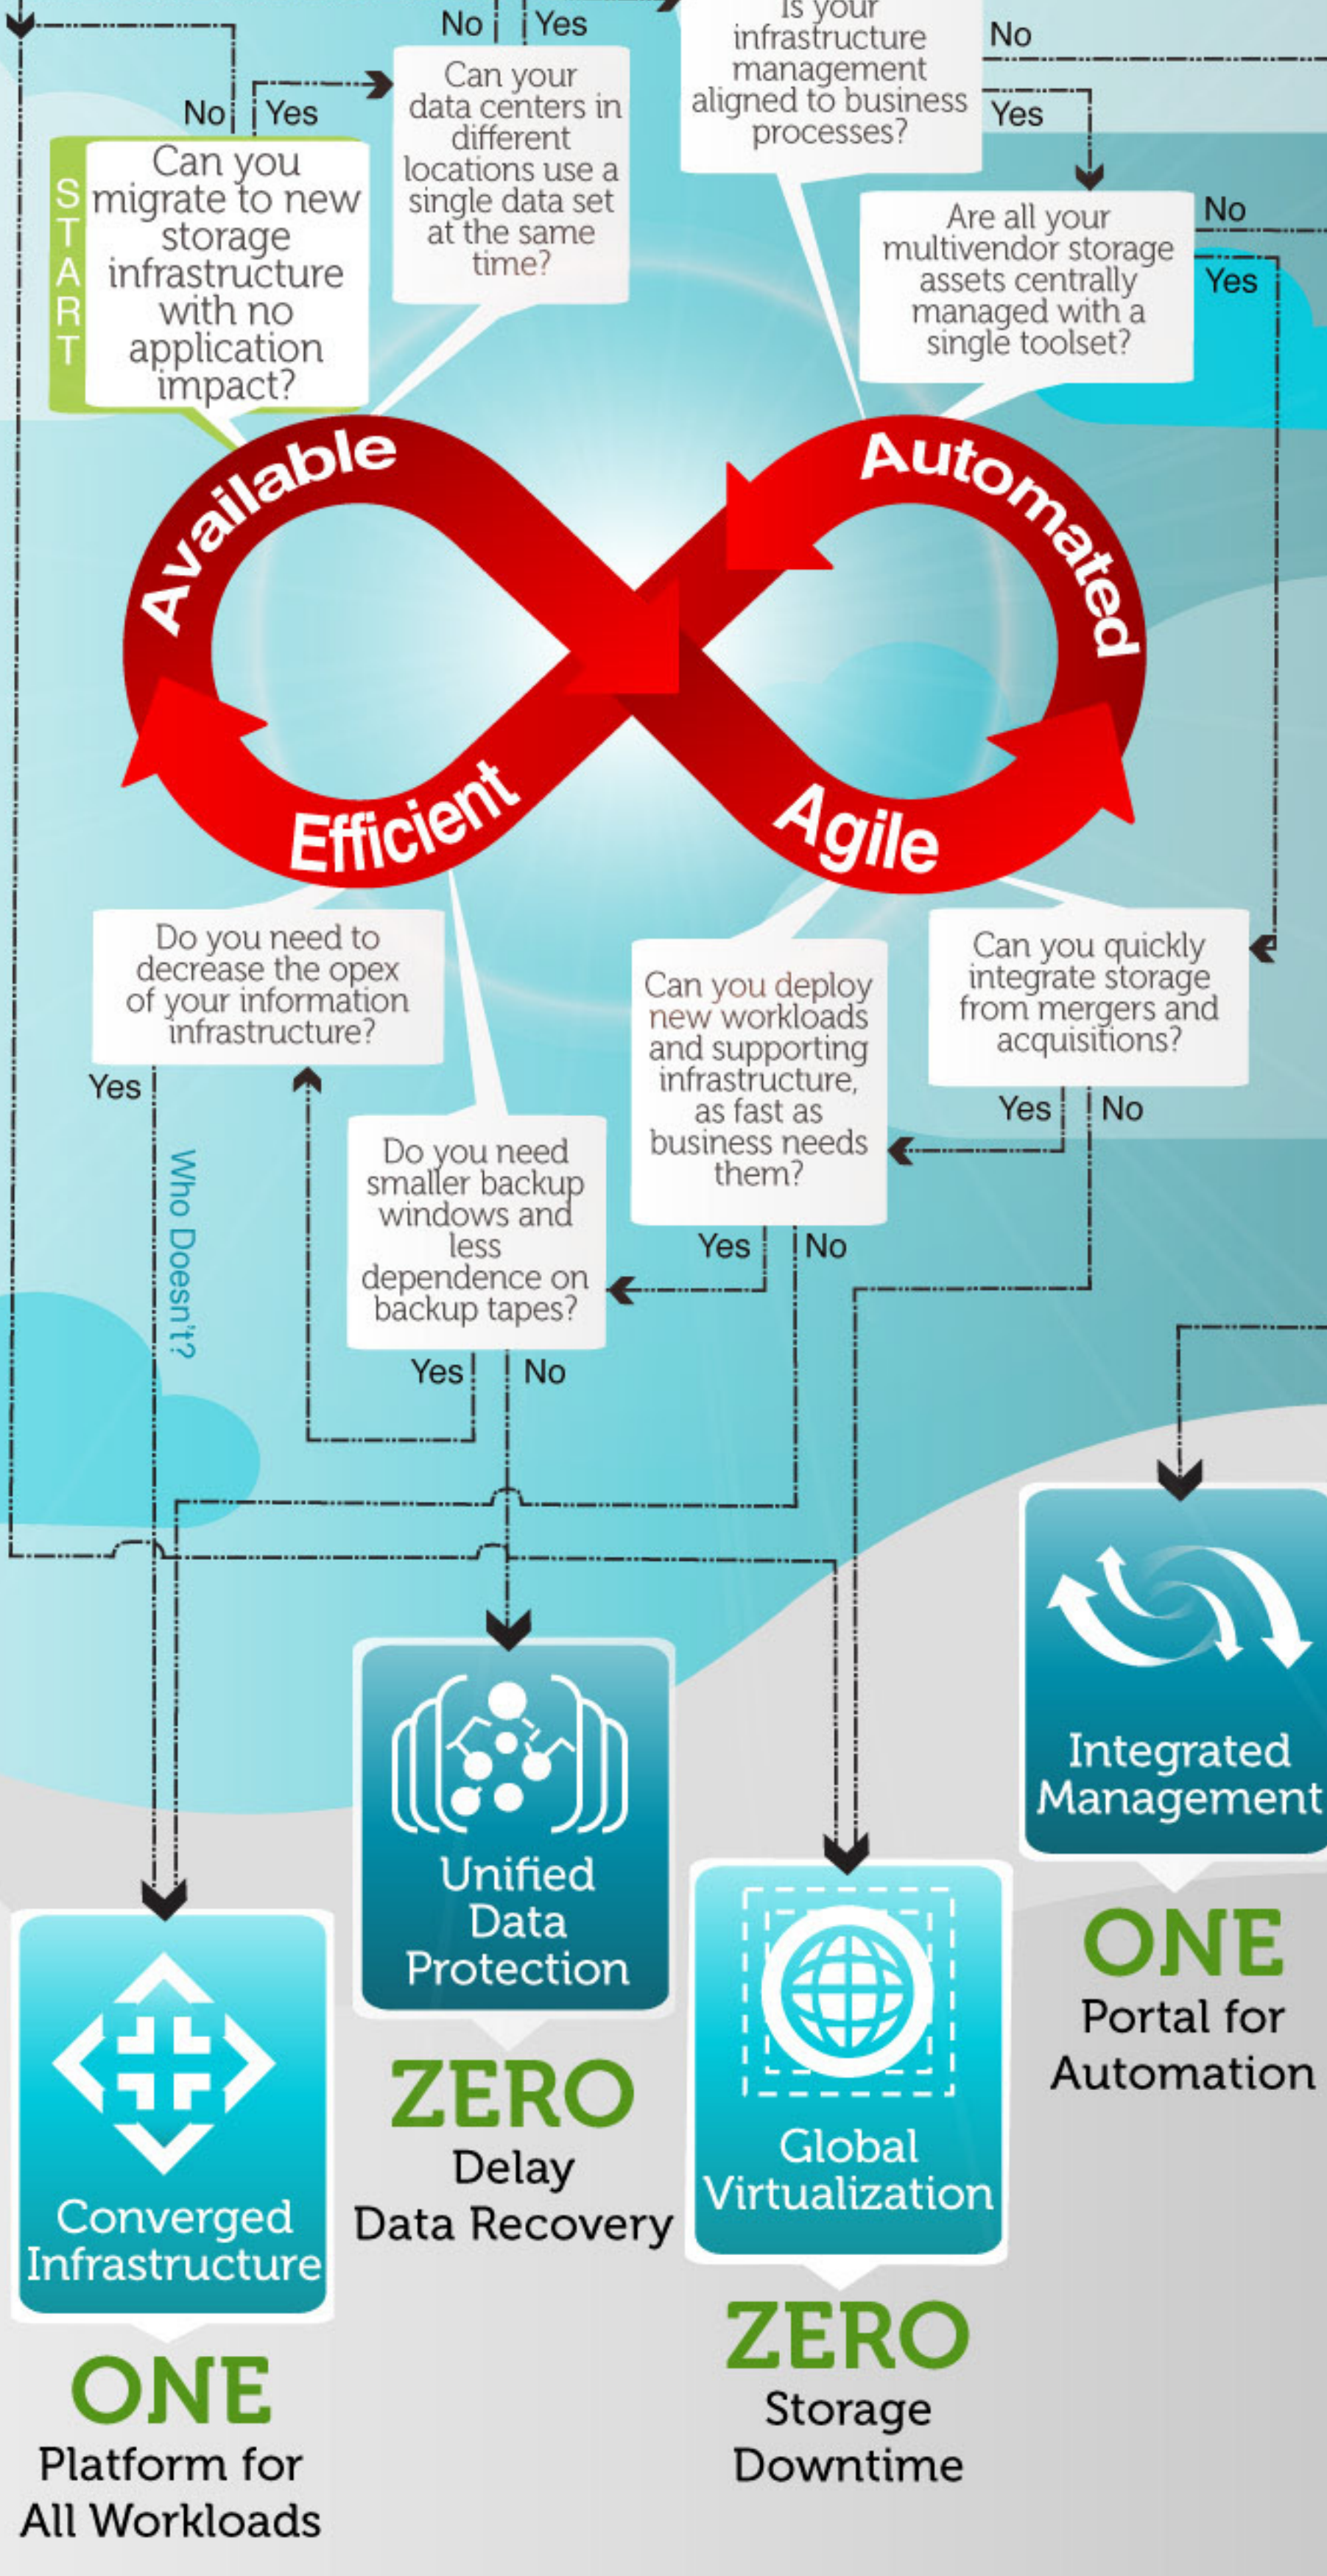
No Yes

Is your infrastructure management aligned to business processes?

No

Yes

No Yes

Can your data centers in different locations use a single data set at the same time?

START

Can you migrate to new storage infrastructure with no application impact?

Are all your multivendor storage assets centrally managed with a single toolset?

No

Yes

Available

Automated

Efficient

Agile

Do you need to decrease the opex of your information infrastructure?

Yes

Who Doesn't?

Can you deploy new workloads and supporting infrastructure, as fast as business needs them?

Can you quickly integrate storage from mergers and acquisitions?

Yes No

Do you need smaller backup windows and less dependence on backup tapes?

Yes No

Yes No

Integrated Management

ONE

Portal for Automation

Unified Data Protection

ZERO

Delay Data Recovery

Global Virtualization

ZERO

Storage Downtime

Converged Infrastructure

ONE

Platform for All Workloads